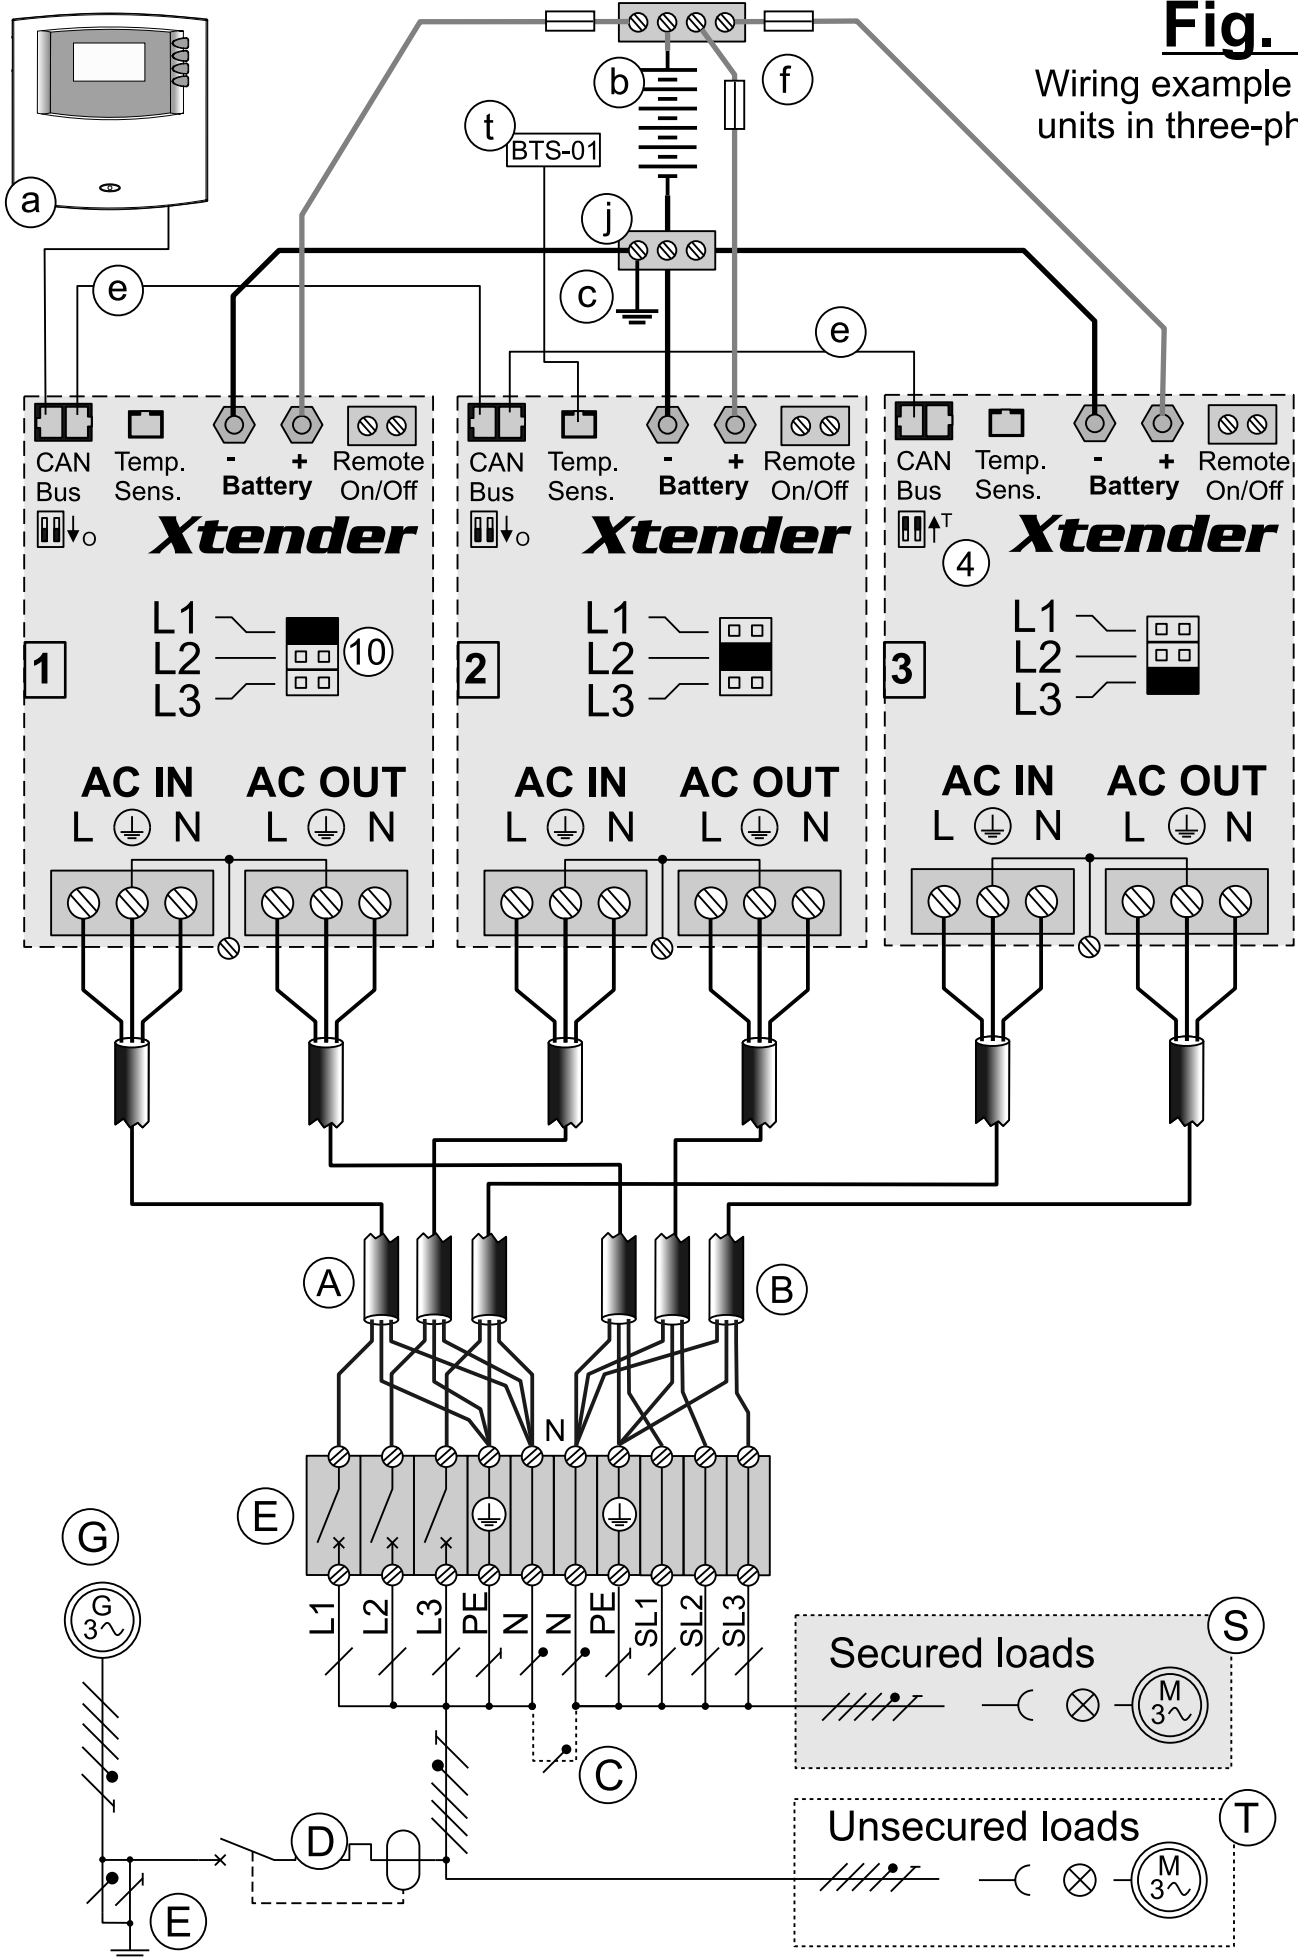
Fig.
Wiring example
units in three-ph

a
b
f
t
BTS-01
j
c
e
e

CAN Bus
Temp. Sens.
- Battery +
Remote On/Off
Xtender
1
L1
L2
L3
10
AC IN
L N
AC OUT
L N

CAN Bus
Temp. Sens.
- Battery +
Remote On/Off
Xtender
2
L1
L2
L3
AC IN
L N
AC OUT
L N

CAN Bus
Temp. Sens.
- Battery +
Remote On/Off
Xtender
4
3
L1
L2
L3
AC IN
L N
AC OUT
L N

A
B
N
E
G
G
3~
L1
L2
L3
PE
N
N
PE
SL1
SL2
SL3
S
Secured loads
M
3~
C
D
E
T
Unsecured loads
M
3~